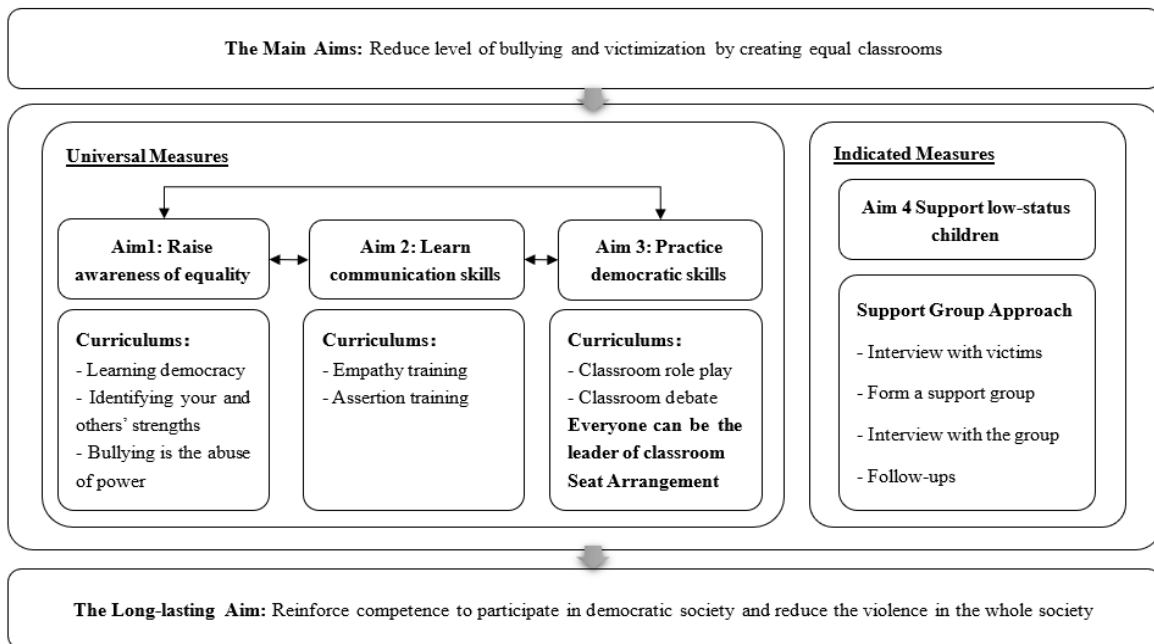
**The Main Aims:** Reduce level of bullying and victimization by creating equal classrooms

Universal Measures

**Aim1: Raise awareness of equality**

**Aim 2: Learn communication skills**

**Aim 3: Practice democratic skills**

**Curriculums:**
- Learning democracy
- Identifying your and others' strengths
- Bullying is the abuse of power

**Curriculums:**
- Empathy training
- Assertion training

**Curriculums:**
- Classroom role play
- Classroom debate
**Everyone can be the leader of classroom**
**Seat Arrangement**

Indicated Measures

**Aim 4 Support low-status children**

**Support Group Approach**
- Interview with victims
- Form a support group
- Interview with the group
- Follow-ups

**The Long-lasting Aim:** Reinforce competence to participate in democratic society and reduce the violence in the whole society